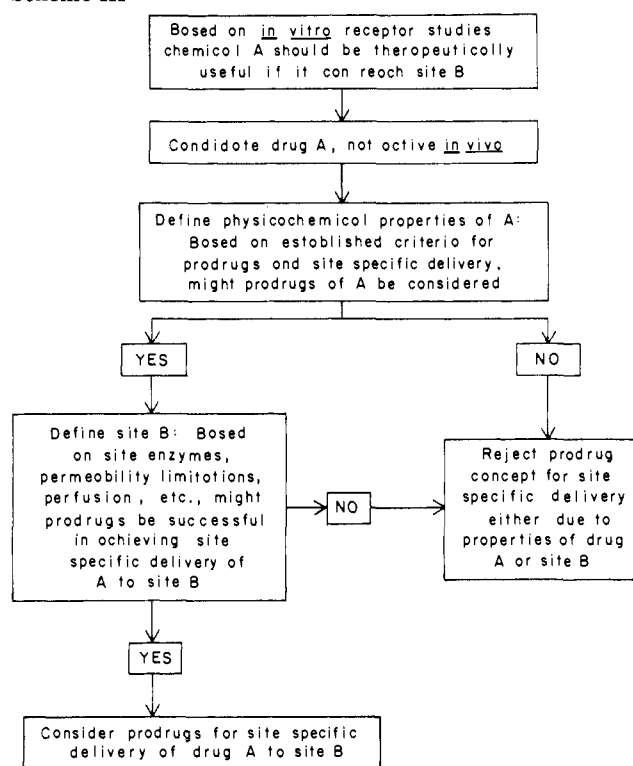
Scheme III

Bosed on in vitro receptor studies chemicol A should be theropeuticolly useful if it con reoch site B

Condidote drug A, not octive in vivo

Define physicochemicol properties of A: Bosed on estoblished criterio for prodrugs ond site specific delivery, might prodrugs of A be considered

YES

NO

Define site B: Bosed on site enzymes, permeobility limitotions, perfusion, etc., might prodrugs be successful in ochieving site specific delivery of A to site B

NO

Reject prodrug concept for site specific delivery either due to properties of drug A or site B

YES

Consider prodrugs for site specific delivery of drug A to site B